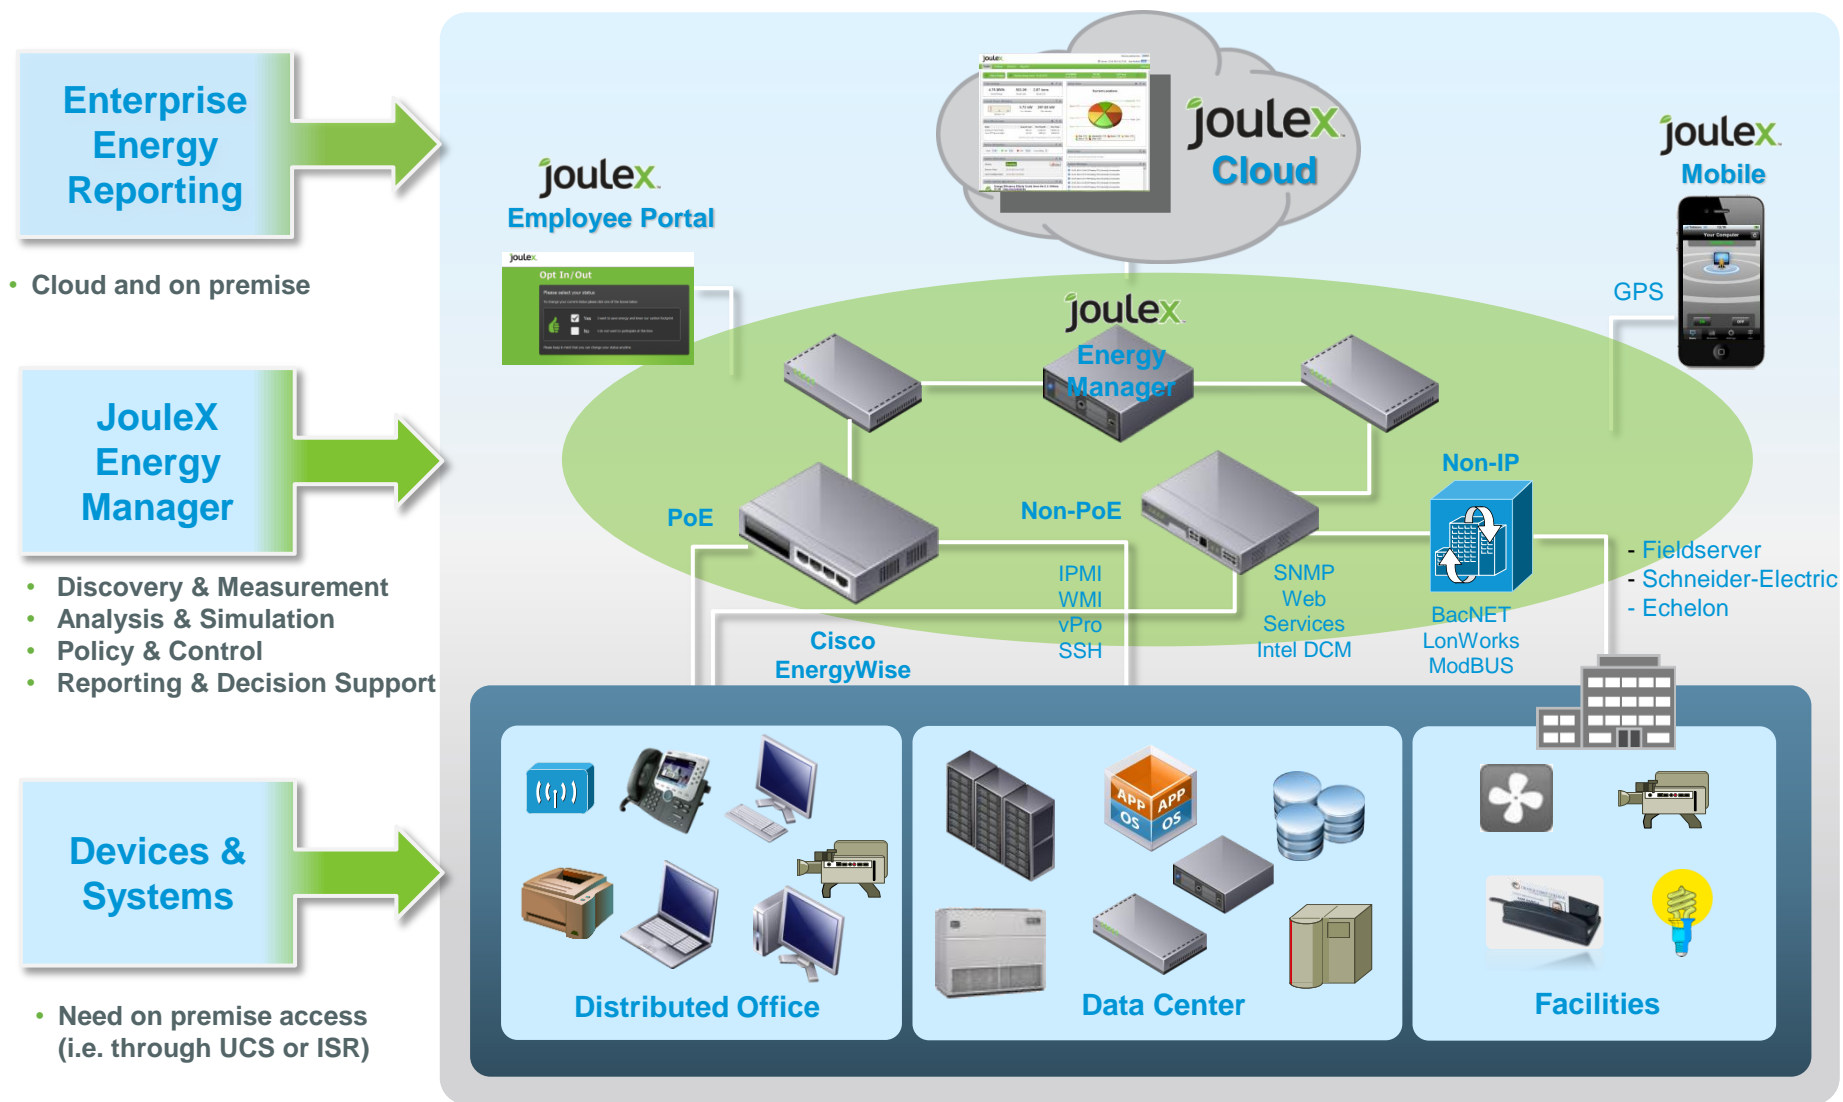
Enterprise Energy Reporting

• Cloud and on premise

JouleX Energy Manager

• Discovery & Measurement
• Analysis & Simulation
• Policy & Control
• Reporting & Decision Support

Devices & Systems

• Need on premise access (i.e. through UCS or ISR)

joulex Cloud

joulex Employee Portal

joulex Opt In/Out

joulex Mobile

GPS

joulex Energy Manager

PoE

Non-PoE

Non-IP

Cisco EnergyWise

IPMI
WMI
vPro
SSH

SNMP
Web Services
Intel DCM

BacNET
LonWorks
ModBUS

- Fieldserver
- Schneider-Electric
- Echelon

APP OS APP OS

Distributed Office

Data Center

Facilities